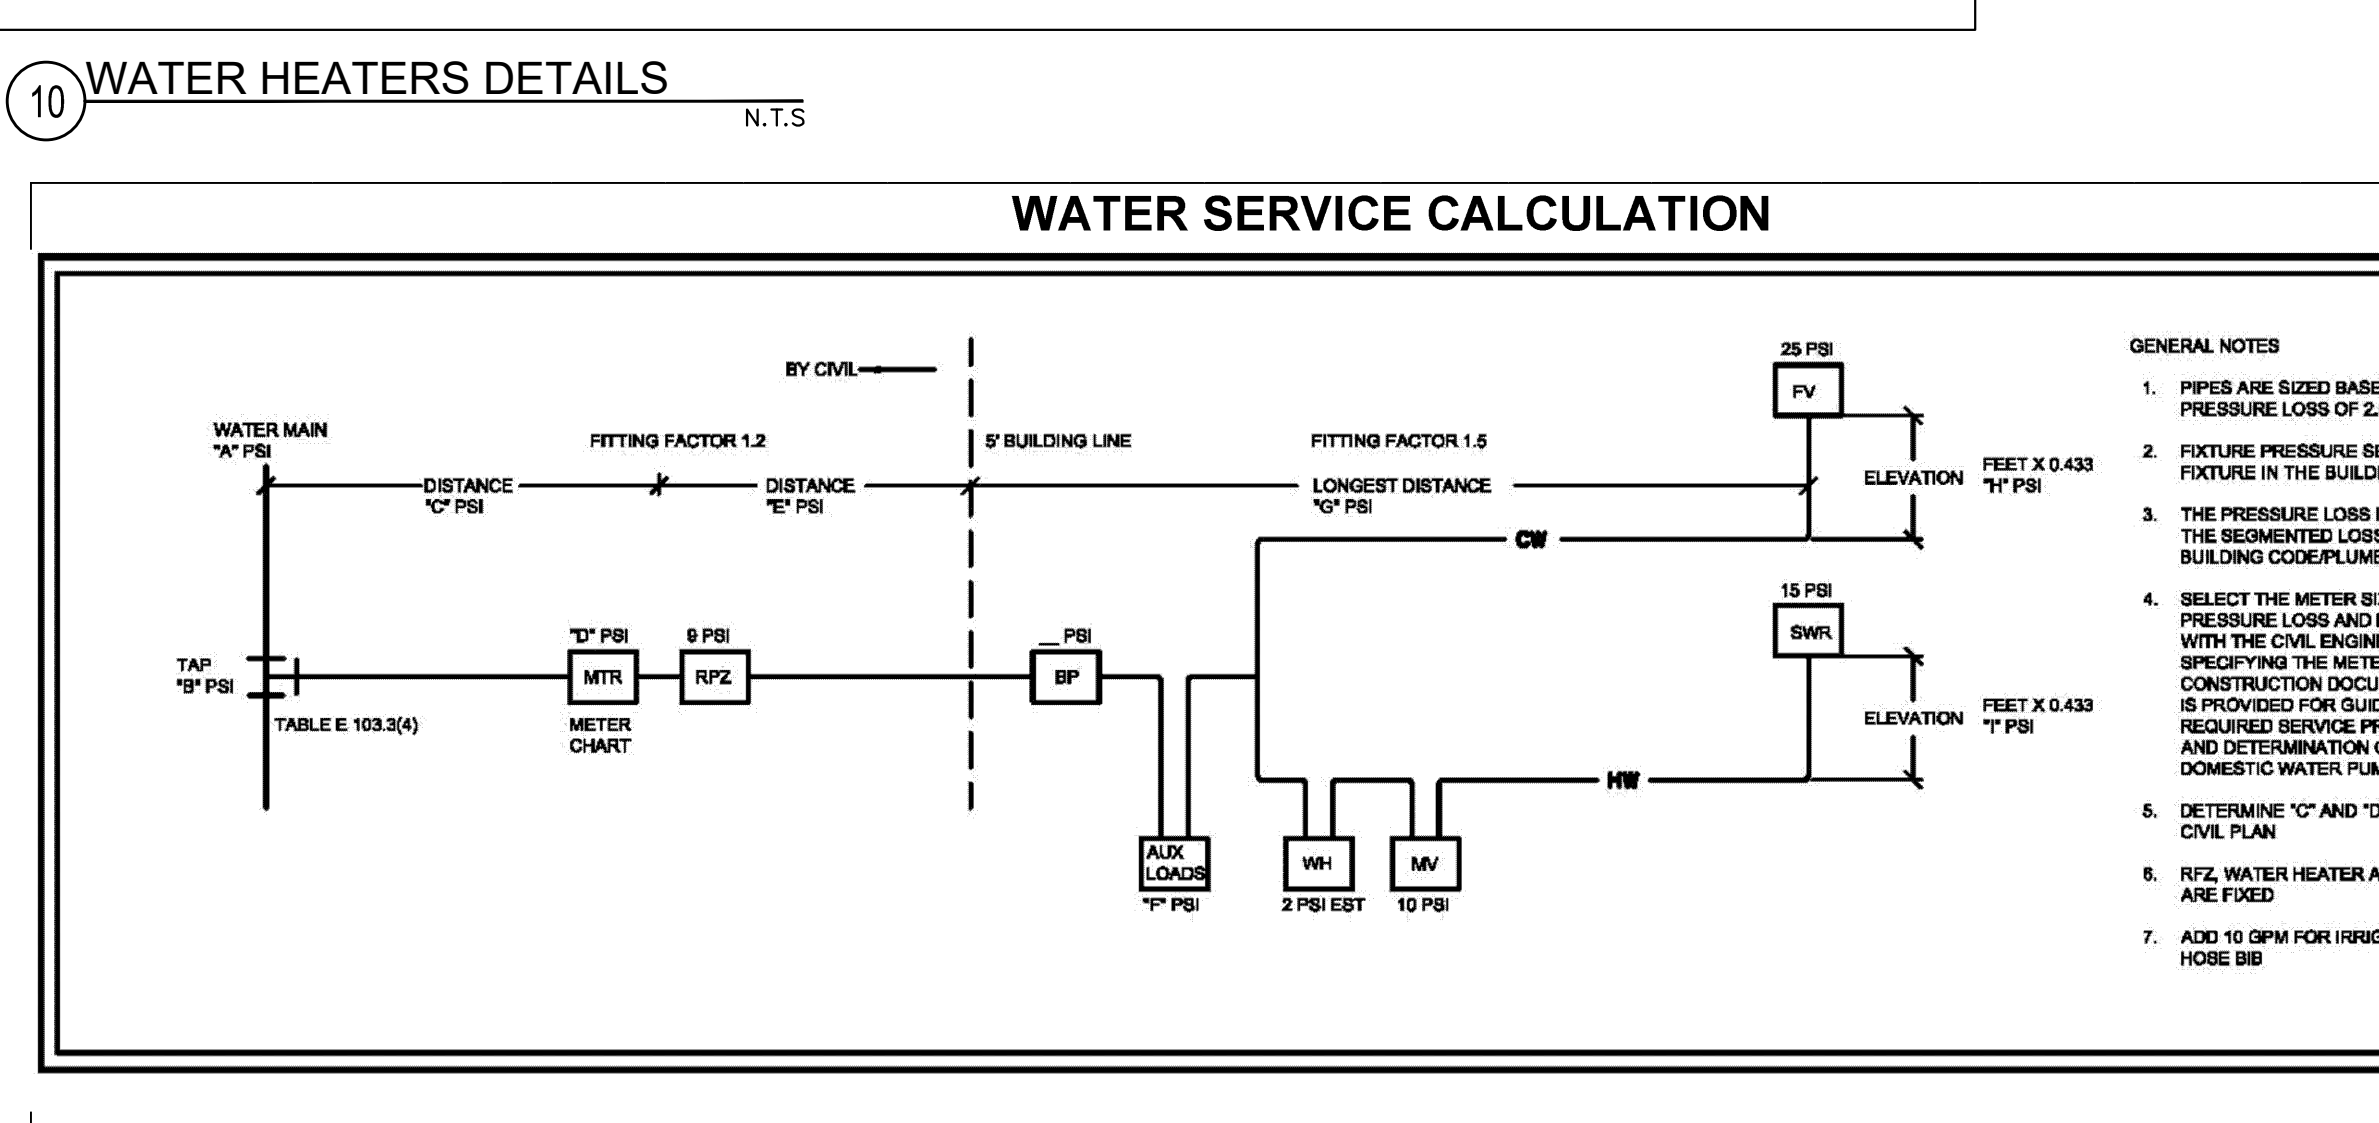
10 WATER HEATERS DETAILS
N.T.S

WATER SERVICE CALCULATION

BY CIVIL

WATER MAIN "A" PSI

FITTING FACTOR 1.2

5' BUILDING LINE

FITTING FACTOR 1.5

25 PSI

FV

DISTANCE "C" PSI

DISTANCE "E" PSI

LONGEST DISTANCE "G" PSI

ELEVATION

FEET X 0.433 "H" PSI

CW

15 PSI

SWR

"D" PSI

9 PSI

__ PSI

TAP "B" PSI

MTR

RPZ

BP

ELEVATION

FEET X 0.433 "I" PSI

TABLE E 103.3(4)

METER CHART

HW

AUX LOADS

"F" PSI

WH

2 PSI EST

MV

10 PSI

GENERAL NOTES

1. PIPES ARE SIZED BASE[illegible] PRESSURE LOSS OF 2.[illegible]

2. FIXTURE PRESSURE S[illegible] FIXTURE IN THE BUILD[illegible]

3. THE PRESSURE LOSS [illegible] THE SEGMENTED LOS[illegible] BUILDING CODE/PLUM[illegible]

4. SELECT THE METER S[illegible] PRESSURE LOSS AND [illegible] WITH THE CIVIL ENGIN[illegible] SPECIFYING THE METE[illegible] CONSTRUCTION DOCU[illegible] IS PROVIDED FOR GUI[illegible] REQUIRED SERVICE P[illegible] AND DETERMINATION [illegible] DOMESTIC WATER PU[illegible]

5. DETERMINE "C" AND "D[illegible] CIVIL PLAN

6. RFZ, WATER HEATER A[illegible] ARE FIXED

7. ADD 10 GPM FOR IRRI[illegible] HOSE BIB